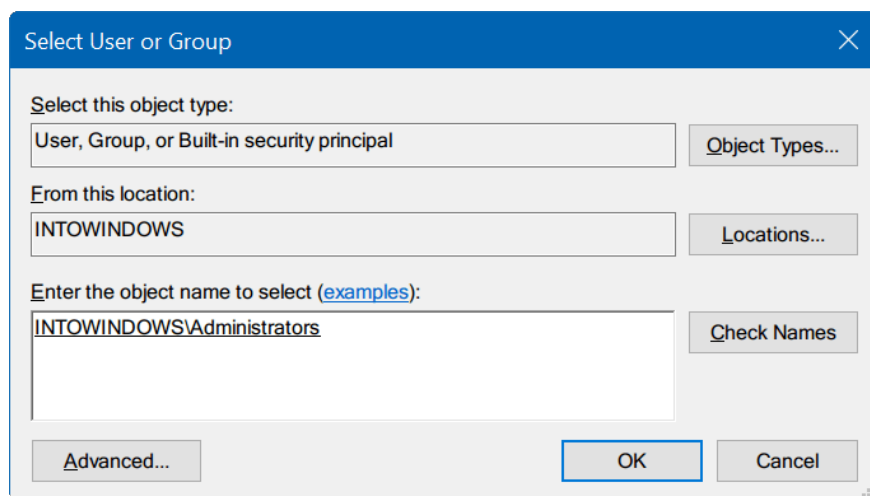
Select User or Group

Select this object type:

User, Group, or Built-in security principal

Object Types...

From this location:

INTOWINDOWS

Locations...

Enter the object name to select (examples):

INTOWINDOWS\Administrators

Check Names

Advanced...

OK

Cancel